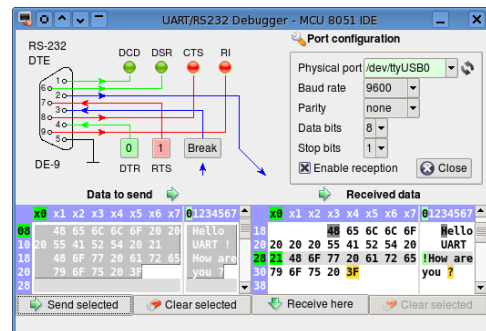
UART/RS232 Debugger - MCU 8051 IDE

RS-232 DTE

DCD DSR CTS RI

1 6 2 7 3 8 4 9 5

DE-9

0 DTR 1 RTS Break

Port configuration

Physical port /dev/ttyUSB0

Baud rate 9600

Parity none

Data bits 8

Stop bits 1

Enable reception

Close

Data to send

Received data

| | x0 | x1 | x2 | x3 | x4 | x5 | x6 | x7 | 01234567 |
|---|---|---|---|---|---|---|---|---|---|
| 08 | | 48 | 65 | 6C | 6C | 6F | 20 | 20 | Hello |
| 10 | 20 | 55 | 41 | 52 | 54 | 20 | 21 | | UART ! |
| 18 | | 48 | 6F | 77 | 20 | 61 | 72 | 65 | How are |
| 20 | | 79 | 6F | 75 | 20 | 3F | | | you ? |

| | x0 | x1 | x2 | x3 | x4 | x5 | x6 | x7 | 01234567 |
|---|---|---|---|---|---|---|---|---|---|
| 18 | | | | 48 | 65 | 6C | 6C | 6F | Hello |
| 20 | 20 | 20 | 20 | 55 | 41 | 52 | 54 | 20 | UART |
| 28 | 21 | 48 | 6F | 77 | 20 | 61 | 72 | 65 | !How are |
| 30 | 79 | 6F | 75 | 20 | 3F | | | | you ? |

Send selected
Clear selected
Receive here
Clear selected